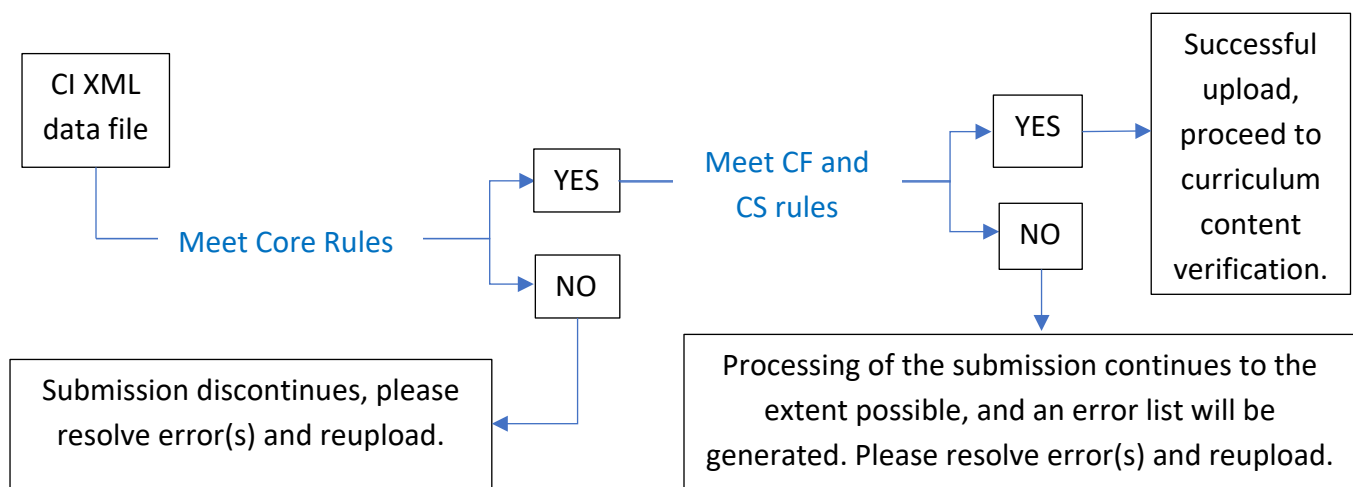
CI XML data file

Meet Core Rules

YES

NO

Meet CF and CS rules

YES

NO

Successful upload, proceed to curriculum content verification.

Submission discontinues, please resolve error(s) and reupload.

Processing of the submission continues to the extent possible, and an error list will be generated. Please resolve error(s) and reupload.